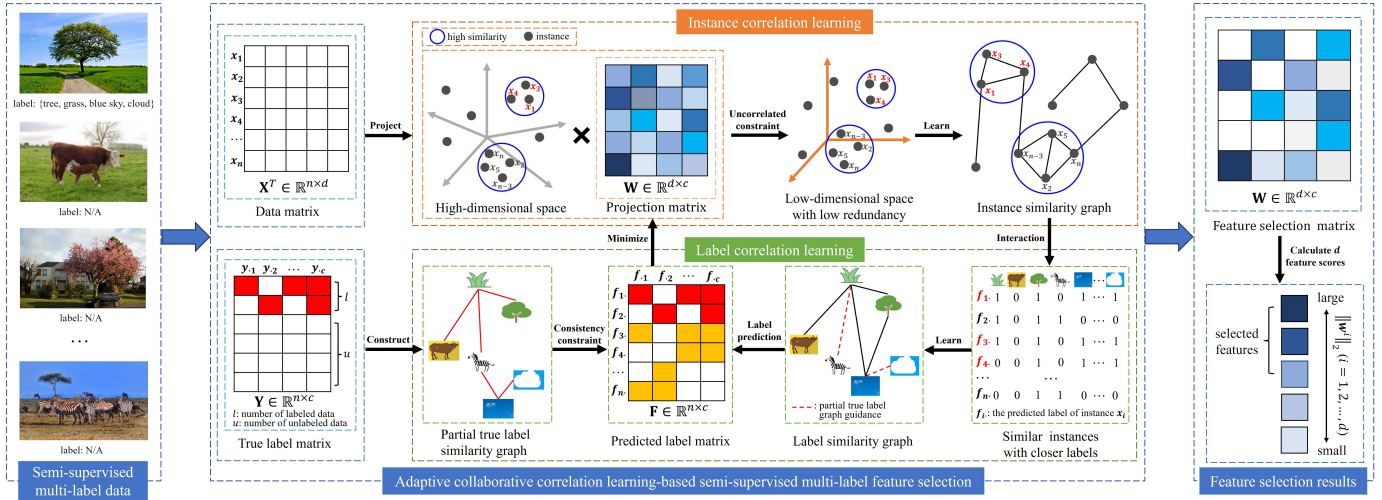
label: {tree, grass, blue sky, cloud}

label: N/A

label: N/A

...

label: N/A

Semi-supervised multi-label data

$x_1$
$x_2$
$x_3$
$x_4$
...
$x_n$

$\mathbf{X}^T \in \mathbb{R}^{n \times d}$

Data matrix

Project

Instance correlation learning

high similarity
instance

$x_1$ $x_3$ $x_4$ $x_n$ $x_5$ $x_{n-3}$

High-dimensional space

×

$\mathbf{W} \in \mathbb{R}^{d \times c}$

Projection matrix

Uncorrelated constraint

$x_1$ $x_3$ $x_4$ $x_{n-3}$ $x_2$ $x_5$ $x_n$

Low-dimensional space with low redundancy

Learn

$x_3$ $x_4$ $x_1$ $x_5$ $x_{n-3}$ $x_n$ $x_2$

Instance similarity graph

Interaction

Minimize

Label correlation learning

$y_{\cdot 1}$ $y_{\cdot 2}$ ... $y_{\cdot c}$

$l$

$u$

$\mathbf{Y} \in \mathbb{R}^{n \times c}$

$l$: number of labeled data
$u$: number of unlabeled data

True label matrix

Construct

Partial true label similarity graph

Consistency constraint

$f_{\cdot 1}$ $f_{\cdot 2}$ ... $f_{\cdot c}$

$f_{1\cdot}$
$f_{2\cdot}$
$f_{3\cdot}$
$f_{4\cdot}$
...
$f_{n\cdot}$

$\mathbf{F} \in \mathbb{R}^{n \times c}$

Predicted label matrix

Label prediction

: partial true label graph guidance

Label similarity graph

Learn

$f_{1\cdot}$ 1 0 1 0 1 ... 1
$f_{2\cdot}$ 1 0 1 1 0 ... 0
$f_{3\cdot}$ 1 0 1 0 1 ... 1
$f_{4\cdot}$ 0 1 0 1 0 ... 1
... ...
$f_{n\cdot}$ 0 0 1 1 0 ... 0

$f_{i\cdot}$: the predicted label of instance $x_i$

Similar instances with closer labels

Adaptive collaborative correlation learning-based semi-supervised multi-label feature selection

$\mathbf{W} \in \mathbb{R}^{d \times c}$

Feature selection matrix

Calculate $d$ feature scores

large

selected features

$\|\boldsymbol{w}^i\|_2$ $(i = 1, 2, \ldots, d)$

small

Feature selection results